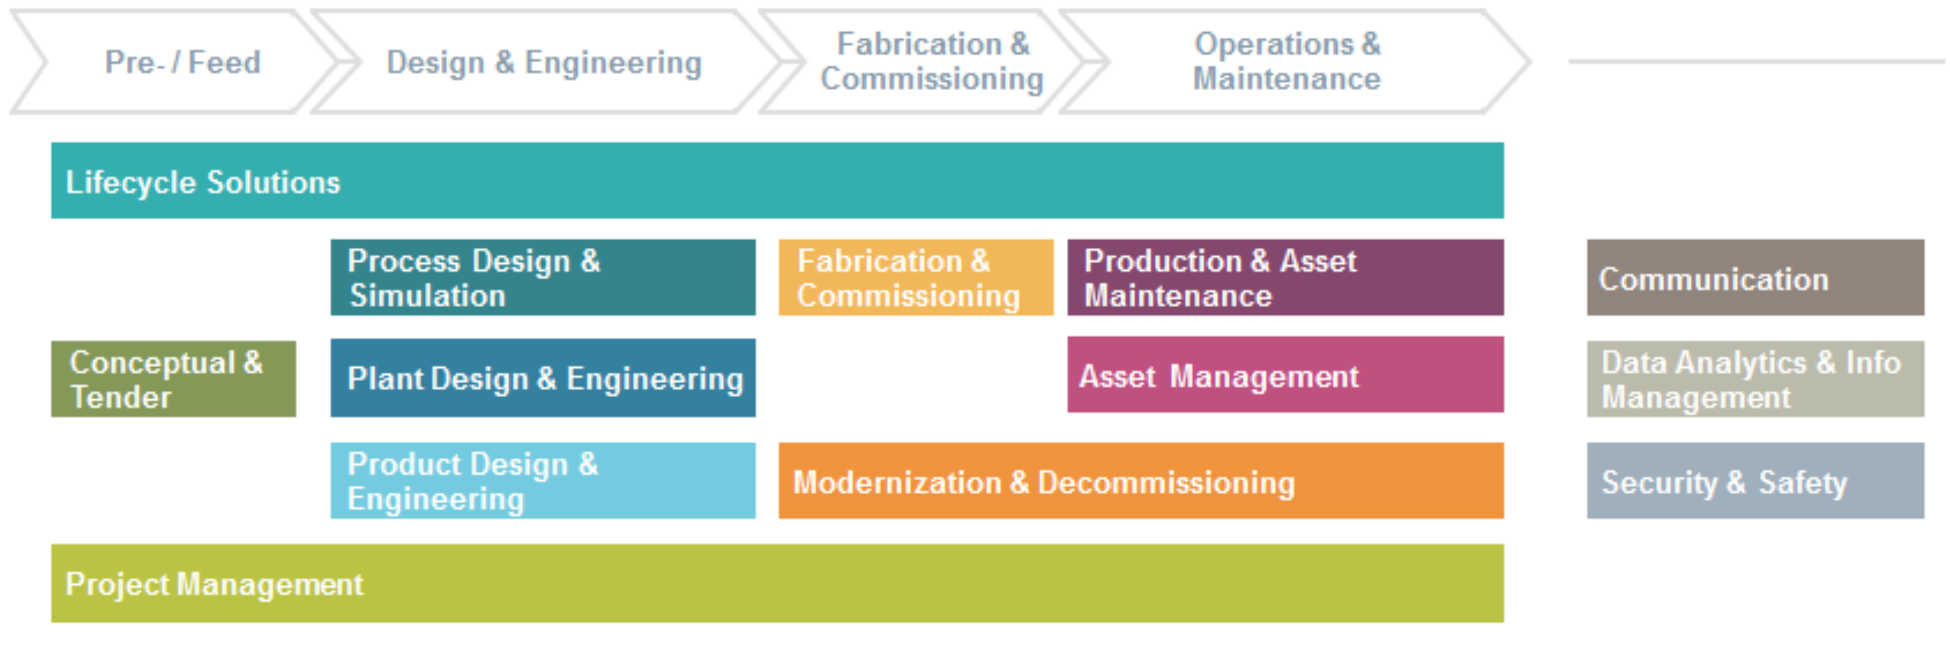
Pre- / Feed

Design & Engineering

Fabrication & Commissioning

Operations & Maintenance

Lifecycle Solutions

Process Design & Simulation

Fabrication & Commissioning

Production & Asset Maintenance

Communication

Conceptual & Tender

Plant Design & Engineering

Asset Management

Data Analytics & Info Management

Product Design & Engineering

Modernization & Decommissioning

Security & Safety

Project Management